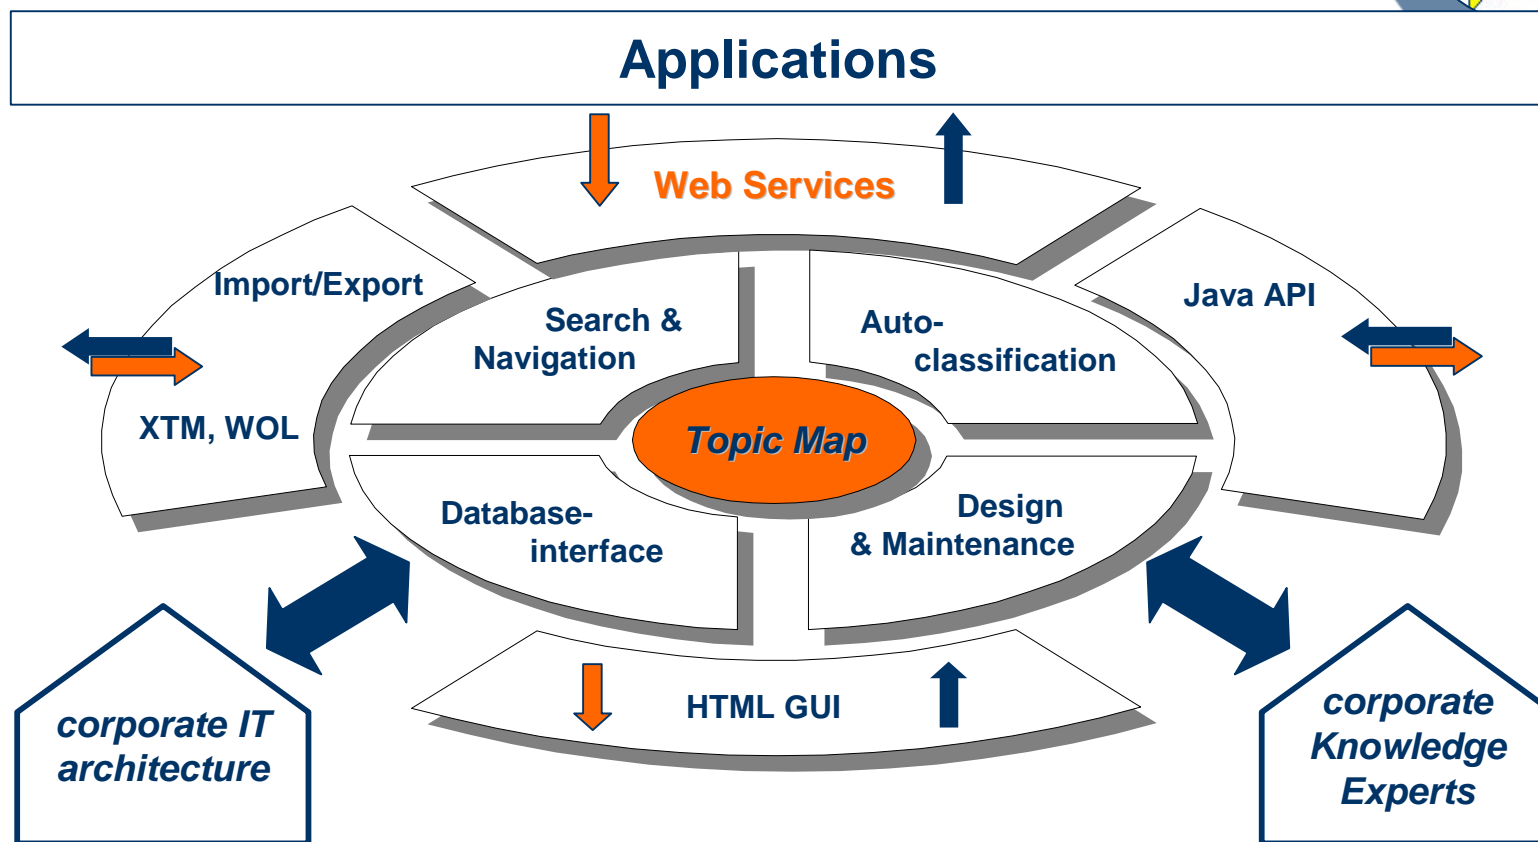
Applications

Web Services

Import/Export

XTM, WOL

Java API

Search & Navigation

Auto-classification

Topic Map

Database-interface

Design & Maintenance

HTML GUI

corporate IT architecture

corporate Knowledge Experts